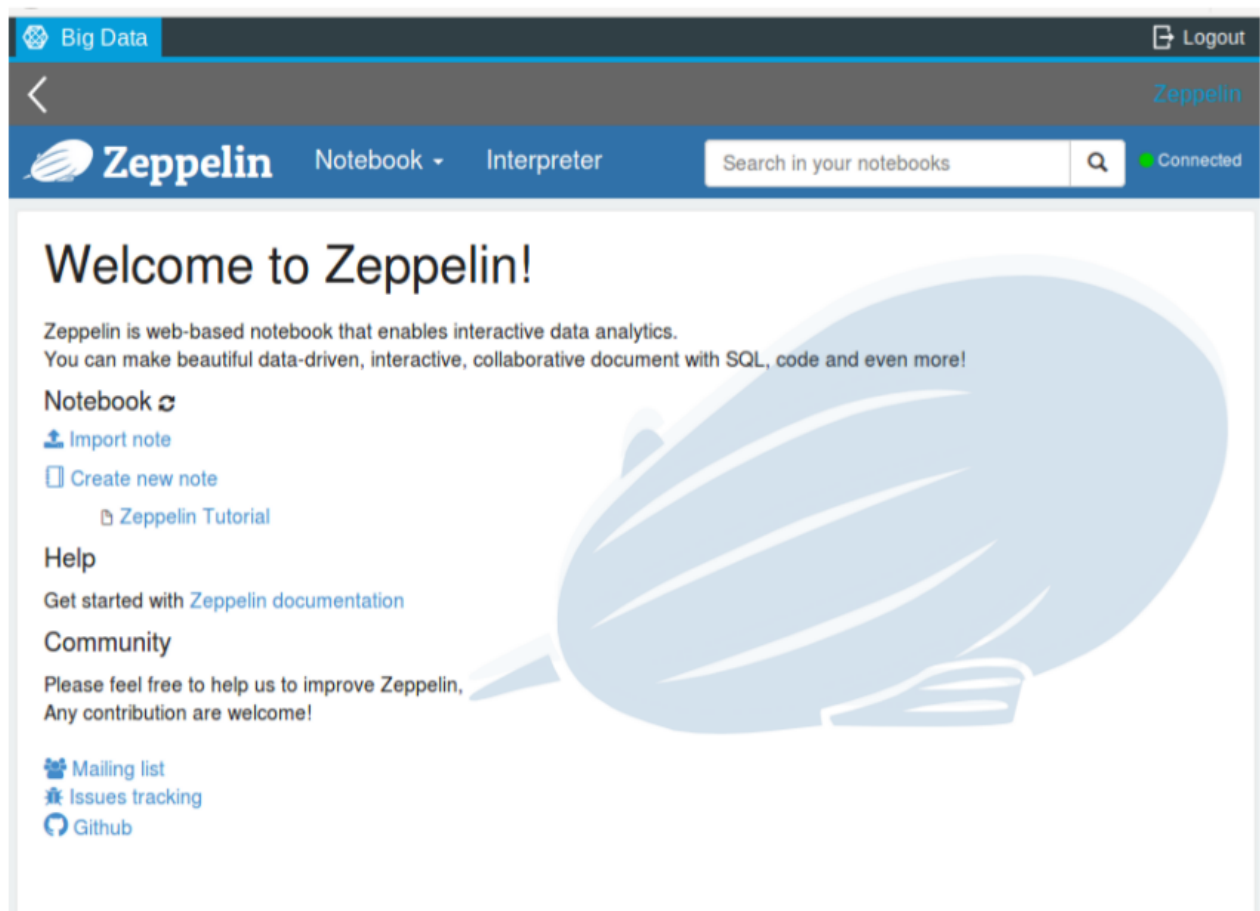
Big Data

Logout

Zeppelin

Zeppelin

Notebook

Interpreter

Search in your notebooks

Connected

Welcome to Zeppelin!

Zeppelin is web-based notebook that enables interactive data analytics.
You can make beautiful data-driven, interactive, collaborative document with SQL, code and even more!

Notebook

Import note

Create new note

Zeppelin Tutorial

Help

Get started with Zeppelin documentation

Community

Please feel free to help us to improve Zeppelin,
Any contribution are welcome!

Mailing list
Issues tracking
Github